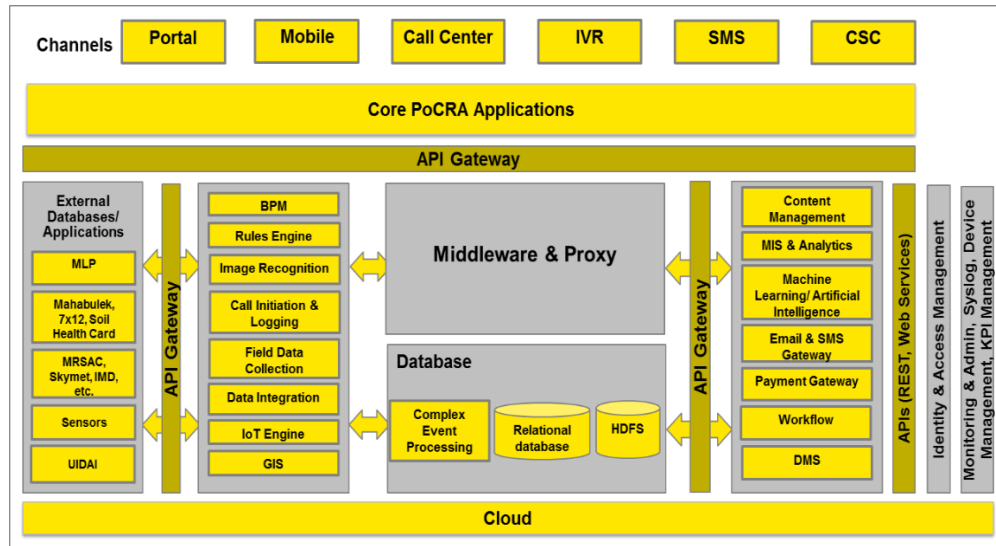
Channels
Portal
Mobile
Call Center
IVR
SMS
CSC

Core PoCRA Applications

API Gateway

External Databases/ Applications
MLP
Mahabulek, 7x12, Soil Health Card
MRSAC, Skymet, IMD, etc.
Sensors
UIDAI

API Gateway

BPM
Rules Engine
Image Recognition
Call Initiation & Logging
Field Data Collection
Data Integration
IoT Engine
GIS

Middleware & Proxy

Database
Complex Event Processing
Relational database
HDFS

API Gateway

Content Management
MIS & Analytics
Machine Learning/ Artificial Intelligence
Email & SMS Gateway
Payment Gateway
Workflow
DMS

APIs (REST, Web Services)
Identity & Access Management
Monitoring & Admin, Syslog, Device Management, KPI Management

Cloud